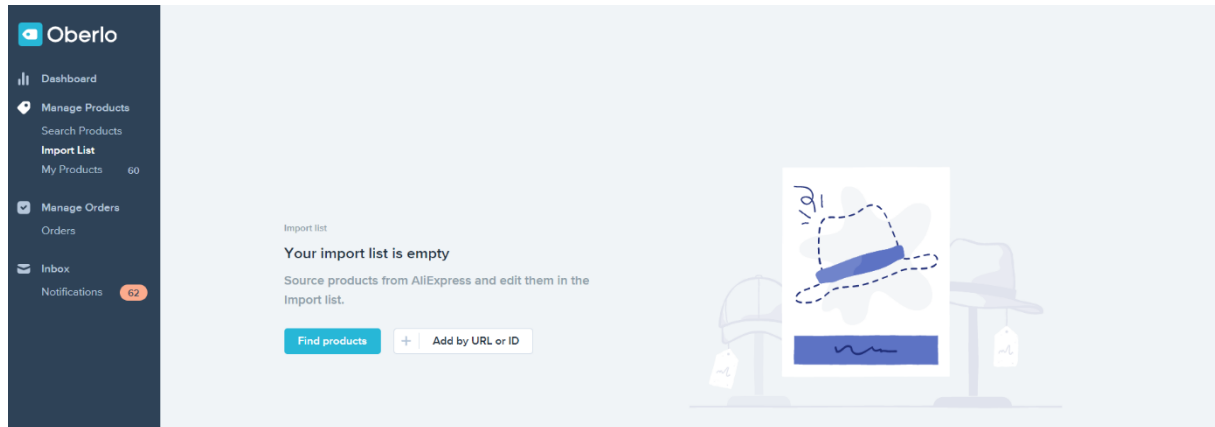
Oberlo

Dashboard

Manage Products

Search Products

Import List

My Products 60

Manage Orders

Orders

Inbox

Notifications 62

Import list

Your import list is empty

Source products from AliExpress and edit them in the Import list.

Find products

+ Add by URL or ID